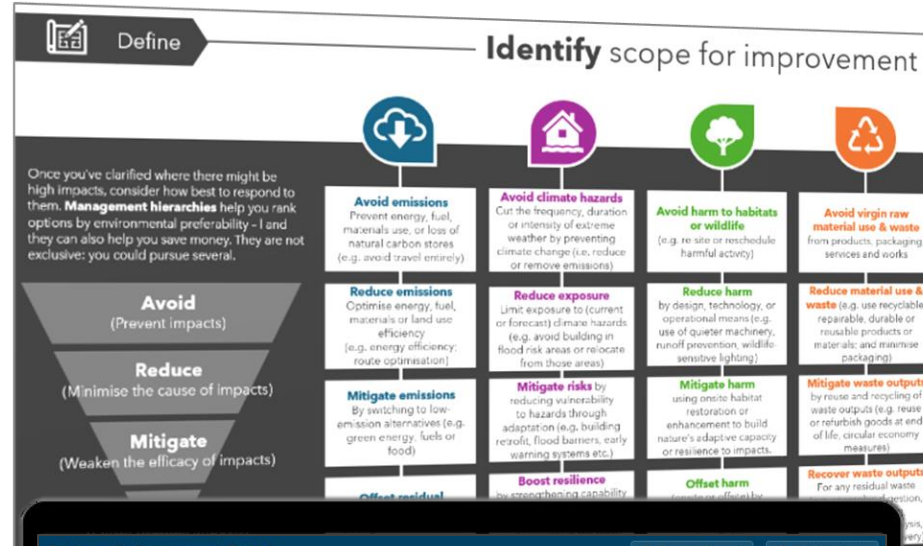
Define

**Identify** scope for improvement

Once you've clarified where there might be high impacts, consider how best to respond to them. **Management hierarchies** help you rank options by environmental preferability – and they can also help you save money. They are not exclusive: you could pursue several.

Avoid
(Prevent impacts)

Reduce
(Minimise the cause of impacts)

Mitigate
(Weaken the efficacy of impacts)

**Avoid emissions**
Prevent energy, fuel, materials use, or loss of natural carbon stores (e.g. avoid travel entirely)

**Reduce emissions**
Optimise energy, fuel, materials or land use efficiency (e.g. energy efficiency; route optimisation)

**Mitigate emissions**
By switching to low-emission alternatives (e.g. green energy, fuels or food)

**Offset residual**

**Avoid climate hazards**
Cut the frequency, duration or intensity of extreme weather by preventing climate change (i.e. reduce or remove emissions)

**Reduce exposure**
Limit exposure to (current or forecast) climate hazards (e.g. avoid building in flood risk areas or relocate from those areas)

**Mitigate risks** by reducing vulnerability to hazards through adaptation (e.g. building retrofit, flood barriers, early warning systems etc.)

**Boost resilience**
by strengthening capability

**Avoid harm to habitats or wildlife**
(e.g. re-site or reschedule harmful activity)

**Reduce harm**
by design, technology, or operational means (e.g. use of quieter machinery, runoff prevention, wildlife sensitive lighting)

**Mitigate harm**
using onsite habitat restoration or enhancement to build nature's adaptive capacity or resilience to impacts.

**Offset harm**
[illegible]

**Avoid virgin raw material use & waste**
from products, packaging services and works

**Reduce material use & waste** (e.g. use recyclable, repairable, durable or reusable products or materials; and minimise packaging)

**Mitigate waste outputs**
by reuse and recycling of waste outputs (e.g. reuse or refurbish goods at end of life, circular economy measures)

**Recover waste outputs**
For any residual waste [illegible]